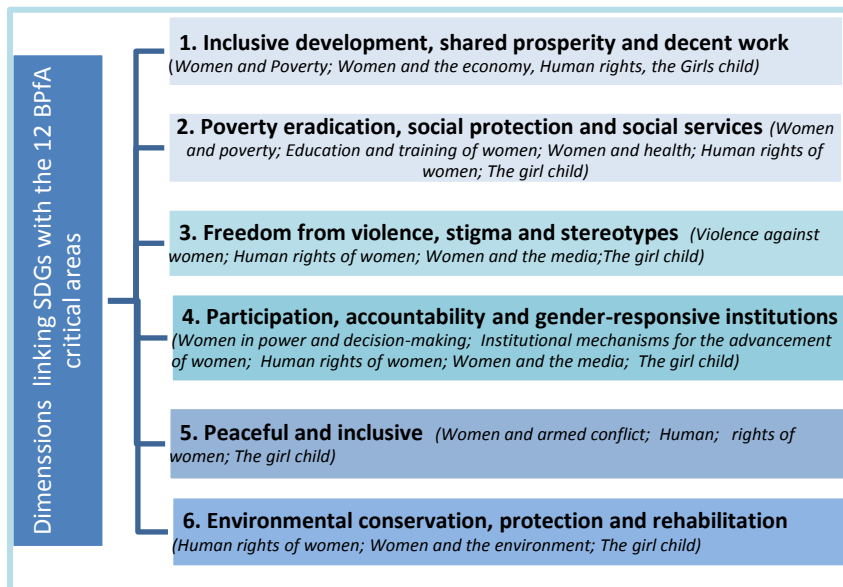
Dimenssions linking SDGs with the 12 BPfA critical areas

1. Inclusive development, shared prosperity and decent work (Women and Poverty; Women and the economy, Human rights, the Girls child)

2. Poverty eradication, social protection and social services (Women and poverty; Education and training of women; Women and health; Human rights of women; The girl child)

3. Freedom from violence, stigma and stereotypes (Violence against women; Human rights of women; Women and the media;The girl child)

4. Participation, accountability and gender-responsive institutions (Women in power and decision-making; Institutional mechanisms for the advancement of women; Human rights of women; Women and the media; The girl child)

5. Peaceful and inclusive (Women and armed conflict; Human; rights of women; The girl child)

6. Environmental conservation, protection and rehabilitation (Human rights of women; Women and the environment; The girl child)